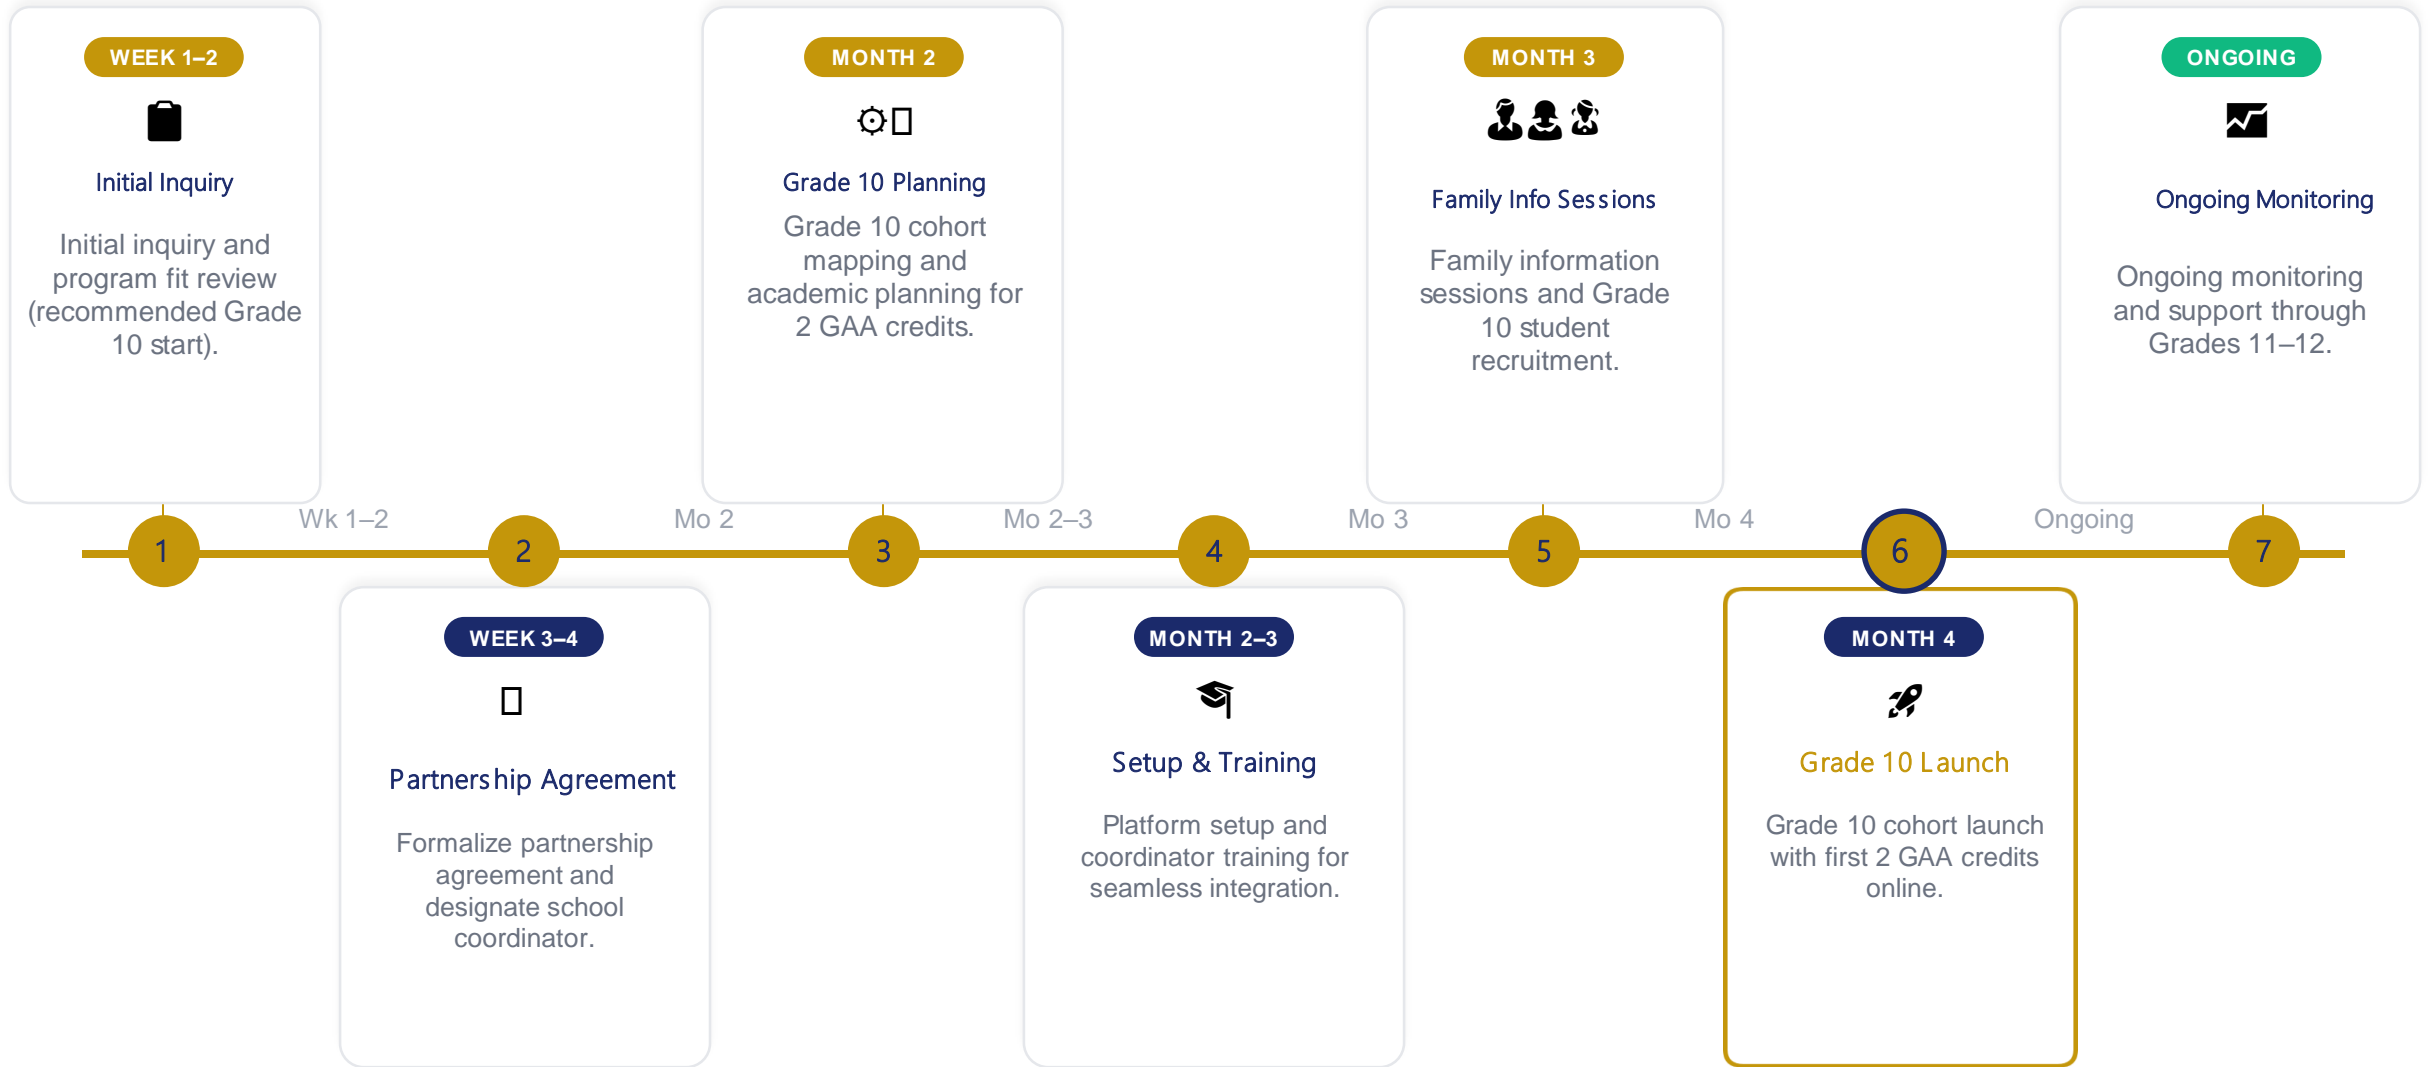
WEEK 1–2

Initial Inquiry

Initial inquiry and program fit review (recommended Grade 10 start).

MONTH 2

Grade 10 Planning

Grade 10 cohort mapping and academic planning for 2 GAA credits.

MONTH 3

Family Info Sessions

Family information sessions and Grade 10 student recruitment.

ONGOING

Ongoing Monitoring

Ongoing monitoring and support through Grades 11–12.

Wk 1–2 Mo 2 Mo 2–3 Mo 3 Mo 4 Ongoing

1 2 3 4 5 6 7

WEEK 3–4

Partnership Agreement

Formalize partnership agreement and designate school coordinator.

MONTH 2–3

Setup & Training

Platform setup and coordinator training for seamless integration.

MONTH 4

Grade 10 Launch

Grade 10 cohort launch with first 2 GAA credits online.